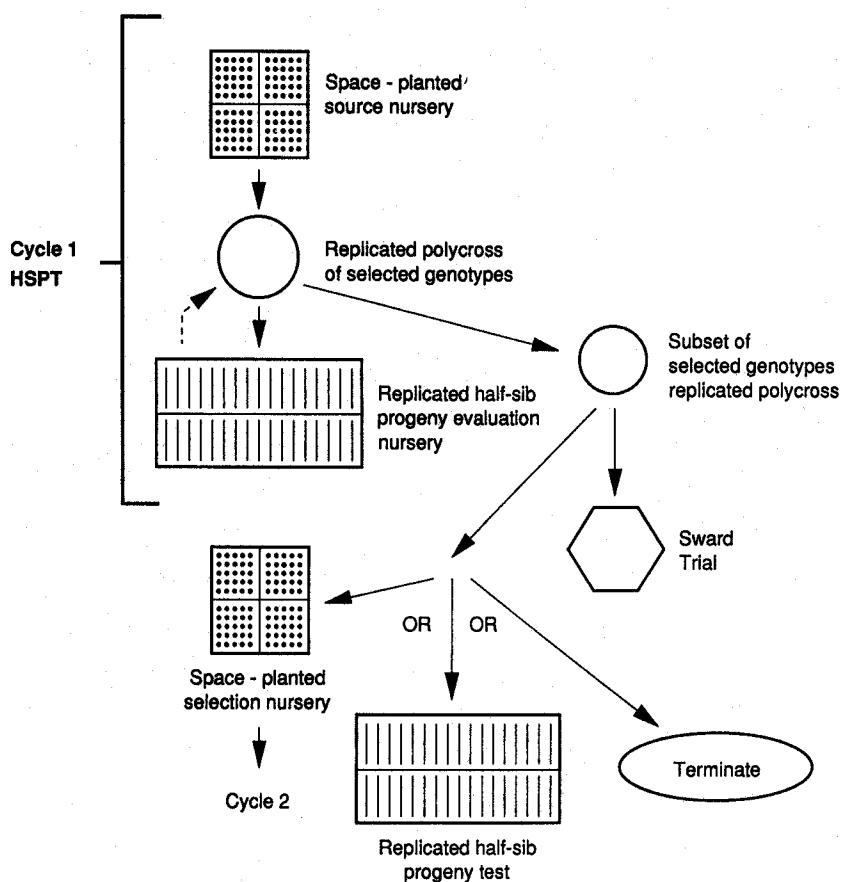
Cycle 1
HSPT

Space - planted source nursery

Replicated polycross of selected genotypes

Replicated half-sib progeny evaluation nursery

Subset of selected genotypes replicated polycross

Sward Trial

OR

OR

Space - planted selection nursery

Cycle 2

Replicated half-sib progeny test

Terminate